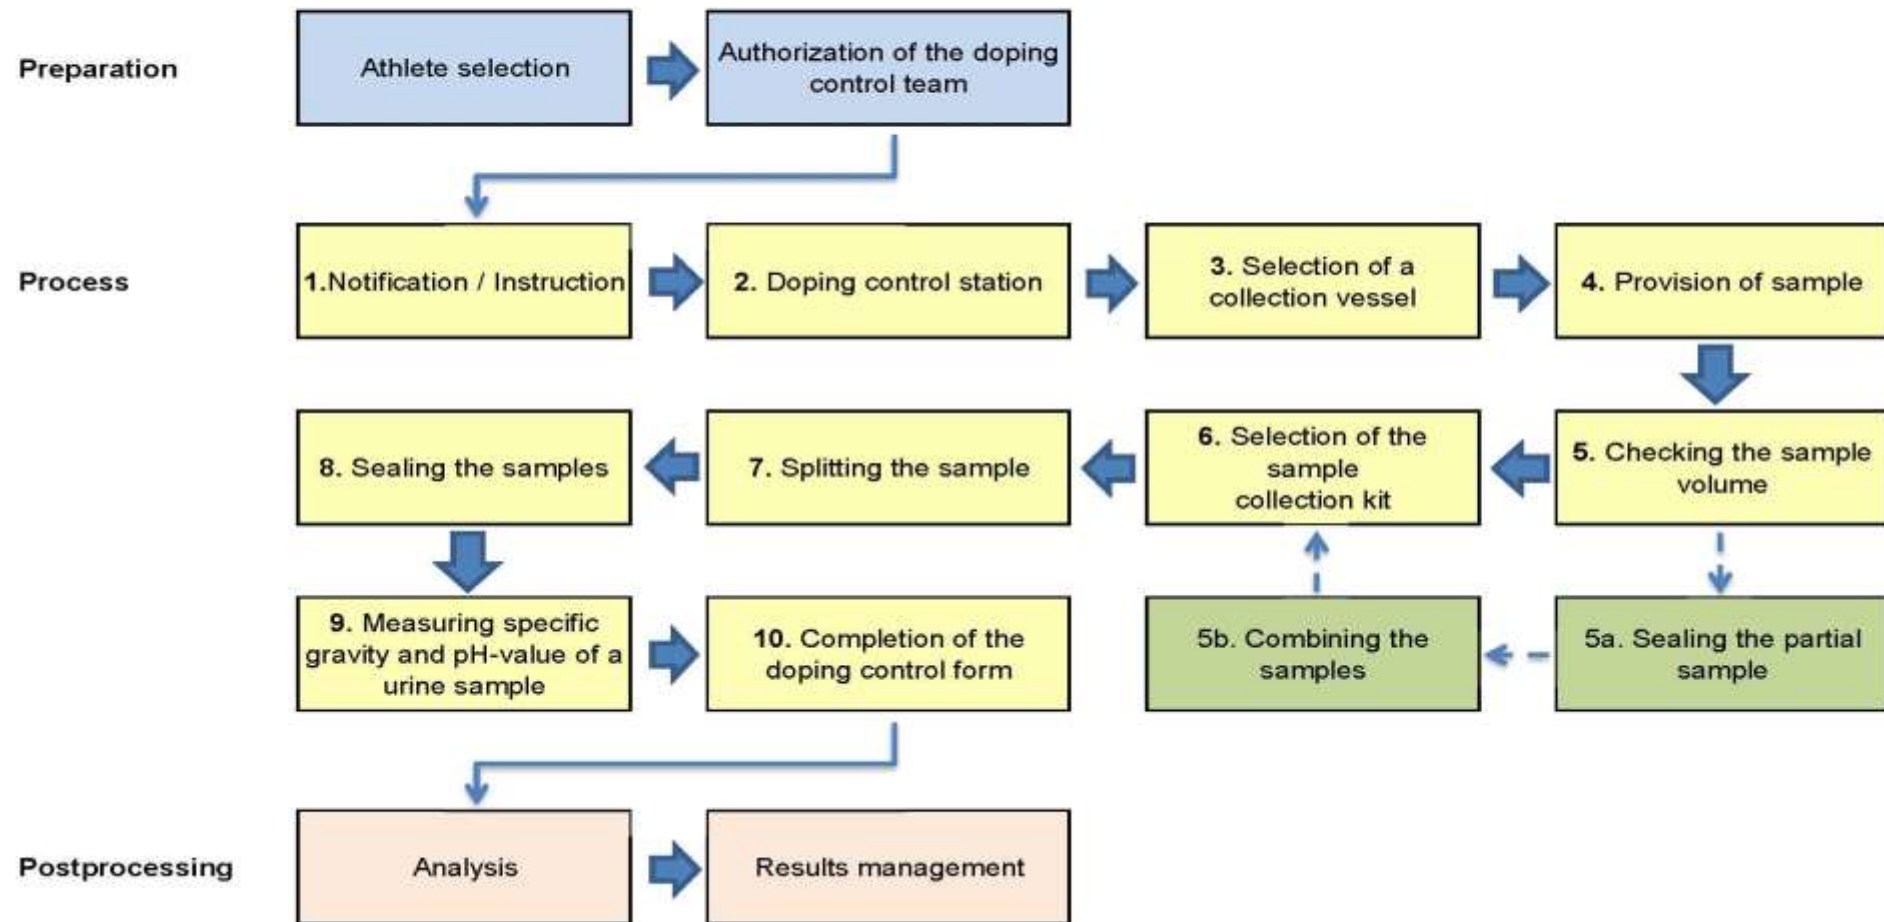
Preparation

Athlete selection

Authorization of the doping control team

Process

1.Notification / Instruction

2. Doping control station

3. Selection of a collection vessel

4. Provision of sample

5. Checking the sample volume

6. Selection of the sample collection kit

7. Splitting the sample

8. Sealing the samples

5a. Sealing the partial sample

5b. Combining the samples

9. Measuring specific gravity and pH-value of a urine sample

10. Completion of the doping control form

Postprocessing

Analysis

Results management